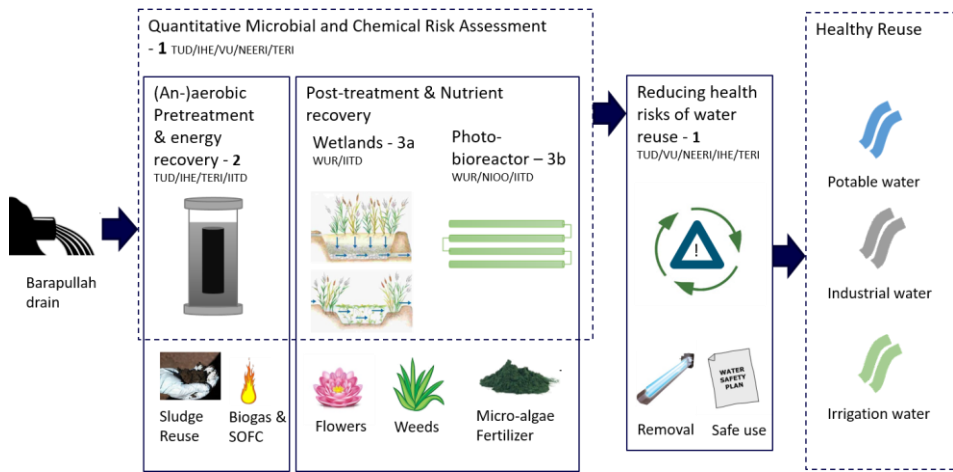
Quantitative Microbial and Chemical Risk Assessment - **1** TUD/IHE/VU/NEERI/TERI

Barapullah drain

(An-)aerobic Pretreatment & energy recovery - **2**
TUD/IHE/TERI/IITD

Sludge Reuse

Biogas & SOFC

Post-treatment & Nutrient recovery

Wetlands - 3a
WUR/IITD

Photo-bioreactor – 3b
WUR/NIOO/IITD

Flowers

Weeds

Micro-algae Fertilizer

Reducing health risks of water reuse - **1**
TUD/VU/NEERI/IHE/TERI

!

WATER SAFETY PLAN

Removal

Safe use

Healthy Reuse

Potable water

Industrial water

Irrigation water